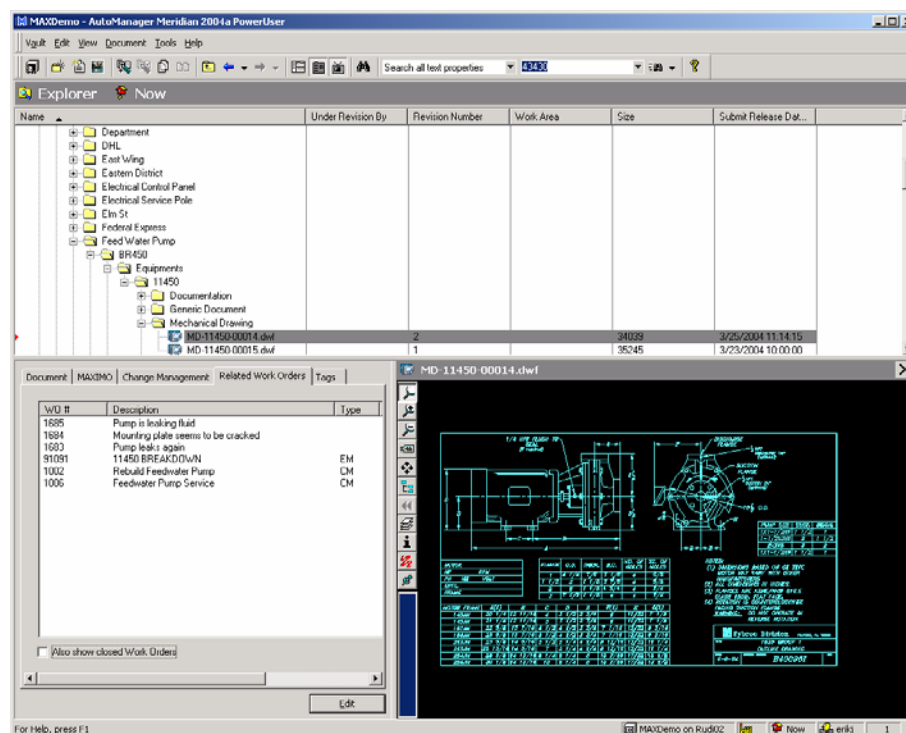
MAXDemo - AutoManager Meridian 2004a PowerUser

Vault Edit View Document Tools Help

Search all text properties 43430

Explorer Now

| Name | Under Revision By | Revision Number | Work Area | Size | Submit Release Dat... |
|---|---|---|---|---|---|
| Department | | | | | |
| DHL | | | | | |
| East Wing | | | | | |
| Eastern District | | | | | |
| Electrical Control Panel | | | | | |
| Electrical Service Pole | | | | | |
| Elm St | | | | | |
| Federal Express | | | | | |
| Feed Water Pump | | | | | |
| BR450 | | | | | |
| Equipments | | | | | |
| 11450 | | | | | |
| Documentation | | | | | |
| Generic Document | | | | | |
| Mechanical Drawing | | | | | |
| MD-11450-00014.dwf | | 2 | | 34039 | 3/25/2004 11:14:15 |
| MD-11450-00015.dwf | | 1 | | 35245 | 3/23/2004 10:00:00 |

Document | MAXIMO | Change Management | Related Work Orders | Tags

| WO # | Description | Type |
|---|---|---|
| 1685 | Pump is leaking fluid | |
| 1684 | Mounting plate seems to be cracked | |
| 1683 | Pump leaks again | |
| 91091 | 11450 BREAKDOWN | EM |
| 1002 | Rebuild Feedwater Pump | CM |
| 1006 | Feedwater Pump Service | CM |

Also show closed Work Orders

Edit

MD-11450-00014.dwf

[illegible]

For Help, press F1 MAXDemo on Rudi02 Now erik 1